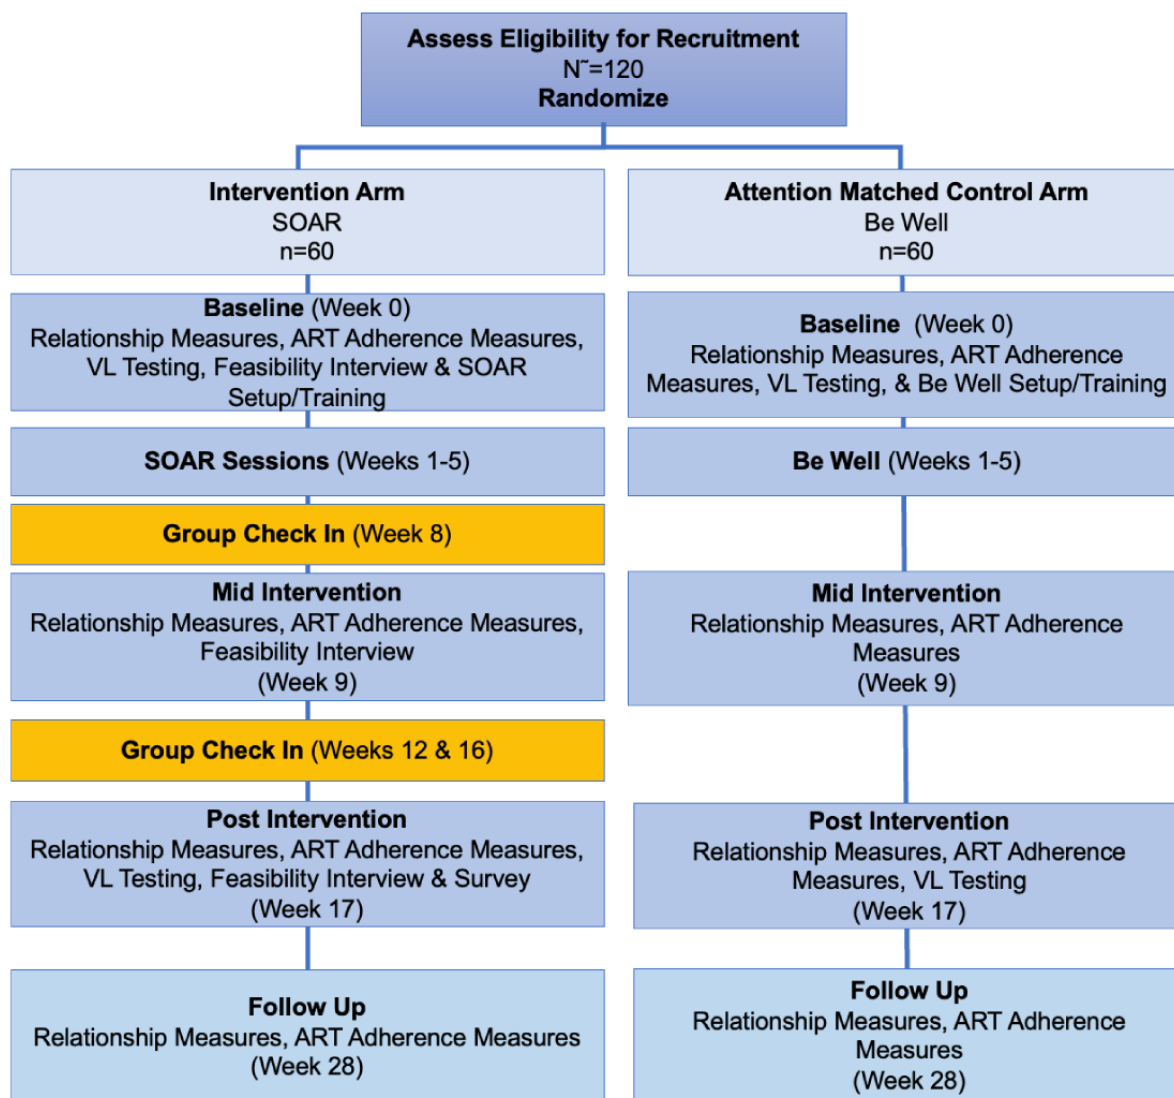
**Assess Eligibility for Recruitment**
N˜=120
**Randomize**

**Intervention Arm**
SOAR
n=60

**Baseline** (Week 0)
Relationship Measures, ART Adherence Measures, VL Testing, Feasibility Interview & SOAR Setup/Training

**SOAR Sessions** (Weeks 1-5)

**Group Check In** (Week 8)

**Mid Intervention**
Relationship Measures, ART Adherence Measures, Feasibility Interview
(Week 9)

**Group Check In** (Weeks 12 & 16)

**Post Intervention**
Relationship Measures, ART Adherence Measures, VL Testing, Feasibility Interview & Survey
(Week 17)

**Follow Up**
Relationship Measures, ART Adherence Measures
(Week 28)

**Attention Matched Control Arm**
Be Well
n=60

**Baseline** (Week 0)
Relationship Measures, ART Adherence Measures, VL Testing, & Be Well Setup/Training

**Be Well** (Weeks 1-5)

**Mid Intervention**
Relationship Measures, ART Adherence Measures
(Week 9)

**Post Intervention**
Relationship Measures, ART Adherence Measures, VL Testing
(Week 17)

**Follow Up**
Relationship Measures, ART Adherence Measures
(Week 28)